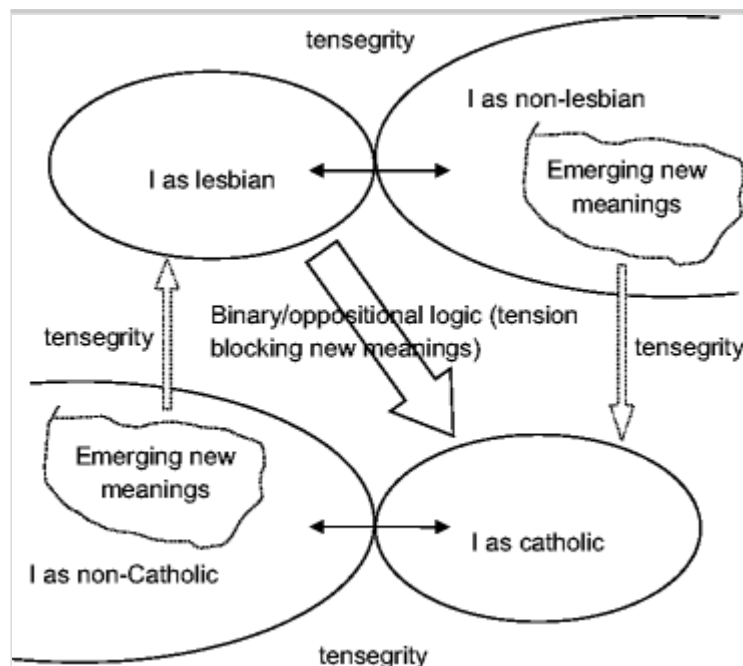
tensegrity

I as non-lesbian

I as lesbian

Emerging new meanings

Binary/oppositional logic (tension blocking new meanings)

tensegrity

tensegrity

Emerging new meanings

I as catholic

I as non-Catholic

tensegrity